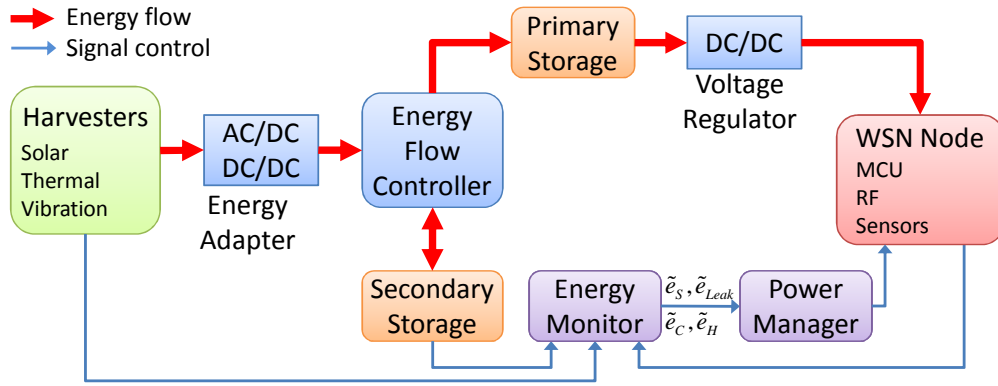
Energy flow
Signal control

Harvesters
Solar
Thermal
Vibration

AC/DC
DC/DC

Energy Adapter

Energy Flow Controller

Primary Storage

DC/DC

Voltage Regulator

WSN Node
MCU
RF
Sensors

Secondary Storage

Energy Monitor

$\tilde{e}_S, \tilde{e}_{Leak}$
$\tilde{e}_C, \tilde{e}_H$

Power Manager